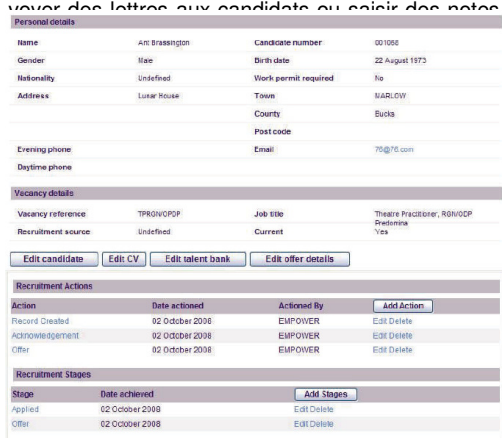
voyer des lettres aux candidats ou saisir des notes

Personal details

| | | | |
|---|---|---|---|
| Name | Ant Brassington | Candidate number | 001058 |
| Gender | Male | Birth date | 22 August 1973 |
| Nationality | Undefined | Work permit required | No |
| Address | Lunar House | Town | MARLOW |
| | | County | Bucks |
| | | Post code | |
| Evening phone | | Email | 76@76.com |
| Daytime phone | | | |

Vacancy details

| | | | |
|---|---|---|---|
| Vacancy reference | TPRGN/OPDP | Job title | Theatre Practitioner, RGN/ODP Predomina |
| Recruitment source | Undefined | Current | Yes |

Edit candidate | Edit CV | Edit talent bank | Edit offer details

Recruitment Actions

| Action | Date actioned | Actioned By | Add Action |
|---|---|---|---|
| Record Created | 02 October 2008 | EMPOWER | Edit Delete |
| Acknowledgement | 02 October 2008 | EMPOWER | Edit Delete |
| Offer | 02 October 2008 | EMPOWER | Edit Delete |

Recruitment Stages

| Stage | Date achieved | Add Stages |
|---|---|---|
| Applied | 02 October 2008 | Edit Delete |
| Offer | 02 October 2008 | Edit Delete |